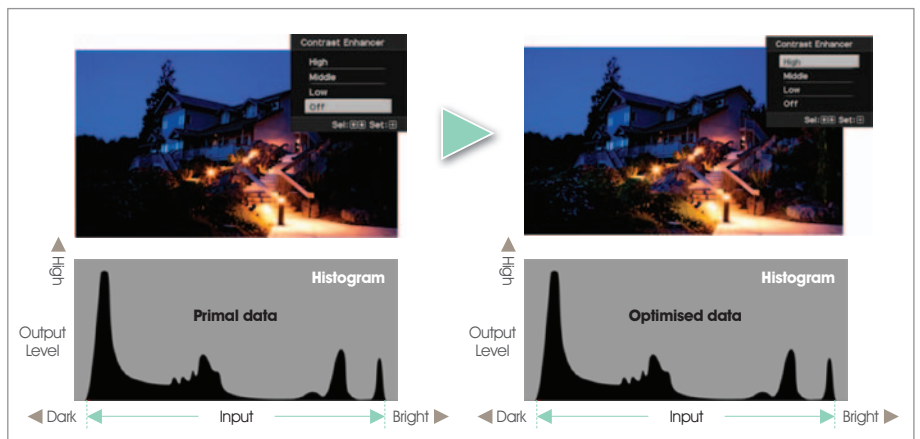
Contrast Enhancer
High
Middle
Low
Off
Sel: Set:

Contrast Enhancer
High
Middle
Low
Off
Sel: Set:

High
Histogram
Primal data
Output Level
Dark
Input
Bright

High
Histogram
Optimised data
Output Level
Dark
Input
Bright